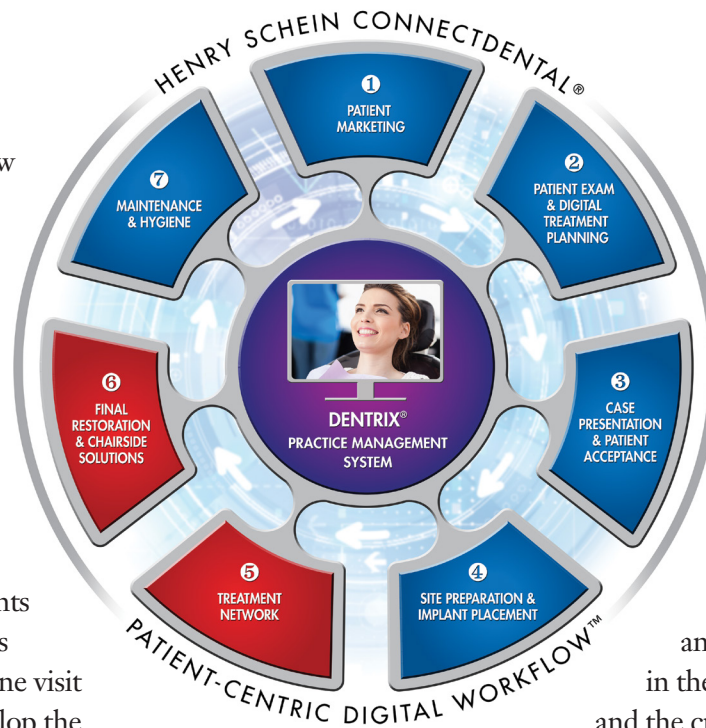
HENRY SCHEIN CONNECTDENTAL®

w

1
PATIENT MARKETING

2
PATIENT EXAM & DIGITAL TREATMENT PLANNING

7
MAINTENANCE & HYGIENE

DENTRIX®
PRACTICE MANAGEMENT SYSTEM

6
FINAL RESTORATION & CHAIRSIDE SOLUTIONS

3
CASE PRESENTATION & PATIENT ACCEPTANCE

5
TREATMENT NETWORK

4
SITE PREPARATION & IMPLANT PLACEMENT

PATIENT-CENTRIC DIGITAL WORKFLOW™

nts
s
ne visit
lop the

an
in the
and the c